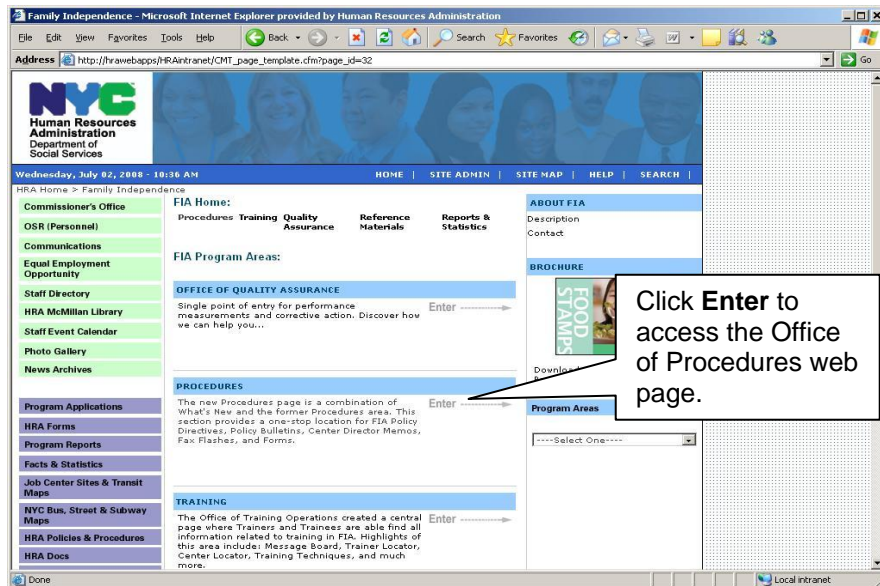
Family Independence - Microsoft Internet Explorer provided by Human Resources Administration

File Edit View Favorites Tools Help Back Search Favorites

Address http://hrawebapps/HRAintranet/CMT_page_template.cfm?page_id=32 Go

NYC Human Resources Administration Department of Social Services

Wednesday, July 02, 2008 - 10:36 AM HOME | SITE ADMIN | SITE MAP | HELP | SEARCH |

HRA Home > Family Independence

Commissioner's Office
OSR (Personnel)
Communications
Equal Employment Opportunity
Staff Directory
HRA McMillan Library
Staff Event Calendar
Photo Gallery
News Archives

Program Applications
HRA Forms
Program Reports
Facts & Statistics
Job Center Sites & Transit Maps
NYC Bus, Street & Subway Maps
HRA Policies & Procedures
HRA Docs

FIA Home:

Procedures Training Quality Assurance Reference Materials Reports & Statistics

FIA Program Areas:

OFFICE OF QUALITY ASSURANCE

Single point of entry for performance measurements and corrective action. Discover how we can help you...

Enter

PROCEDURES

The new Procedures page is a combination of What's New and the former Procedures area. This section provides a one-stop location for FIA Policy Directives, Policy Bulletins, Center Director Memos, Fax Flashes, and Forms.

Enter

TRAINING

The Office of Training Operations created a central page where Trainers and Trainees are able find all information related to training in FIA. Highlights of this area include: Message Board, Trainer Locator, Center Locator, Training Techniques, and much more.

Enter

ABOUT FIA
Description
Contact

BROCHURE

FOOD STAMPS

Downlo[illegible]

Program Areas

----Select One----

Click **Enter** to access the Office of Procedures web page.

Done Local intranet